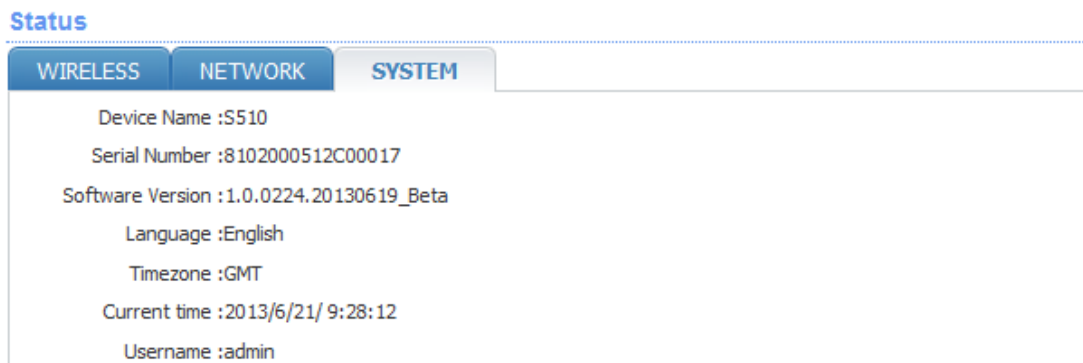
Status

WIRELESS NETWORK SYSTEM

Device Name :S510

Serial Number :8102000512C00017

Software Version :1.0.0224.20130619_Beta

Language :English

Timezone :GMT

Current time :2013/6/21/ 9:28:12

Username :admin